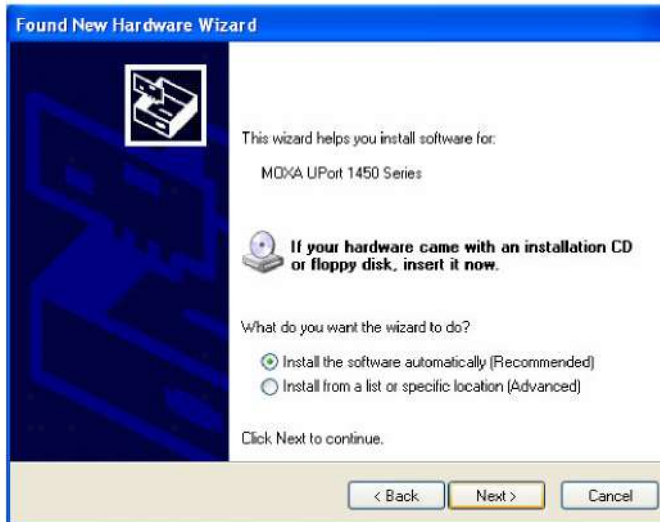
Found New Hardware Wizard

This wizard helps you install software for:

MOXA UPort 1450 Series

If your hardware came with an installation CD or floppy disk, insert it now.

What do you want the wizard to do?

Install the software automatically (Recommended)
Install from a list or specific location (Advanced)

Click Next to continue.

< Back
Next >
Cancel